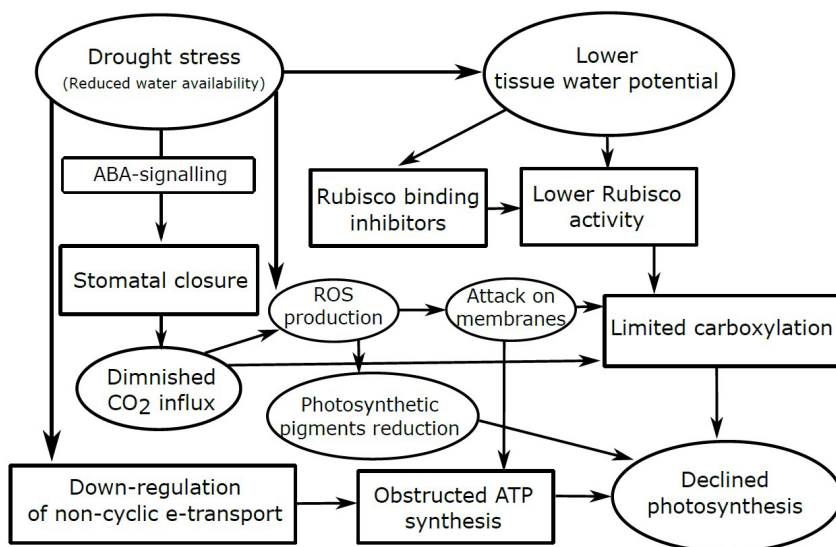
Drought stress
(Reduced water availability)

Lower tissue water potential

ABA-signalling

Rubisco binding inhibitors

Lower Rubisco activity

Stomatal closure

ROS production

Attack on membranes

Limited carboxylation

Dimnished $CO_2$ influx

Photosynthetic pigments reduction

Down-regulation of non-cyclic e-transport

Obstructed ATP synthesis

Declined photosynthesis